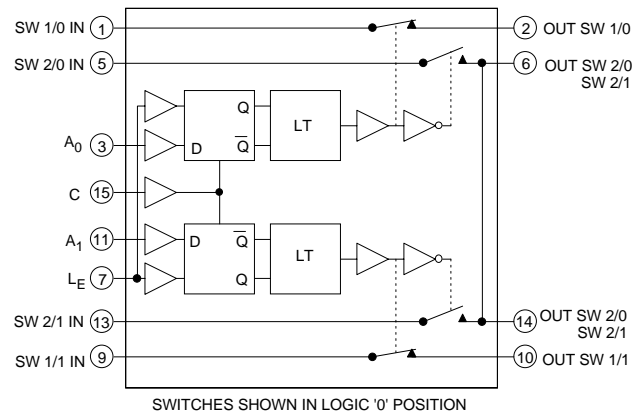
SW 1/0 IN 1
SW 2/0 IN 5
$A_0$ 3
C 15
$A_1$ 11
$L_E$ 7
SW 2/1 IN 13
SW 1/1 IN 9

Q
D $\overline{Q}$
LT

D $\overline{Q}$
Q
LT

2 OUT SW 1/0
6 OUT SW 2/0 SW 2/1
14 OUT SW 2/0 SW 2/1
10 OUT SW 1/1

SWITCHES SHOWN IN LOGIC '0' POSITION